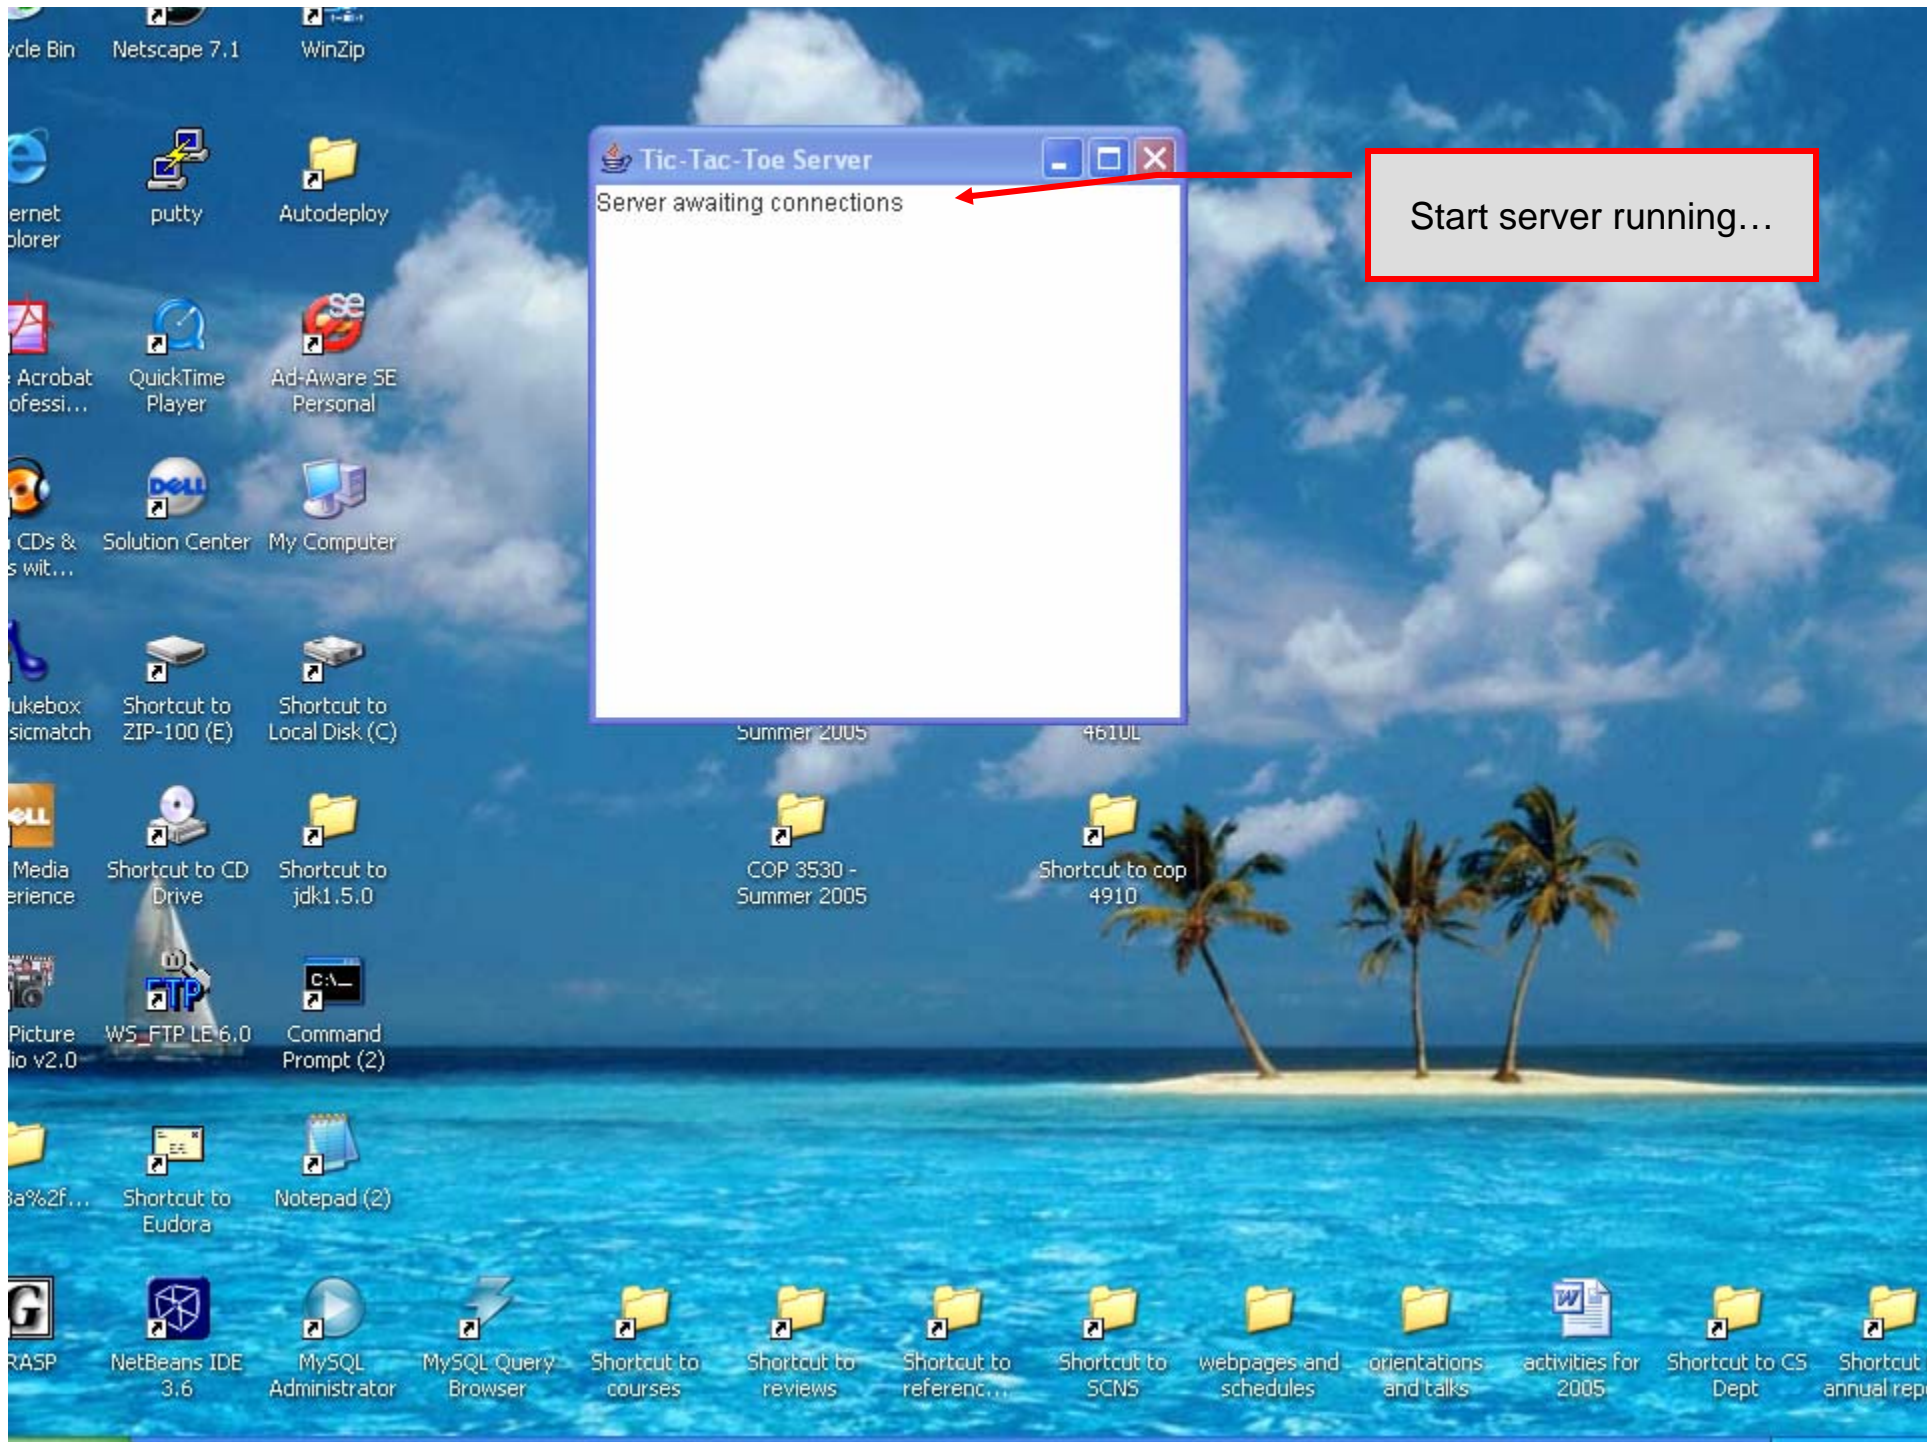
cle Bin Netscape 7.1 WinZip

ernet plorer putty Autodeploy

Acrobat ofessi... QuickTime Player Ad-Aware SE Personal

CDs & s wit... Solution Center My Computer

ukebox sicmatch Shortcut to ZIP-100 (E) Shortcut to Local Disk (C)

Media erience Shortcut to CD Drive Shortcut to jdk1.5.0

Picture io v2.0 WS_FTP LE 6.0 Command Prompt (2)

3a%2f... Shortcut to Eudora Notepad (2)

RASP NetBeans IDE 3.6 MySQL Administrator MySQL Query Browser Shortcut to courses Shortcut to reviews Shortcut to referenc... Shortcut to SCNS webpages and schedules orientations and talks activities for 2005 Shortcut to CS Dept Shortcut annual rep

Tic-Tac-Toe Server

Server awaiting connections

Summer 2005 4610L

COP 3530 - Summer 2005 Shortcut to cop 4910

Start server running…